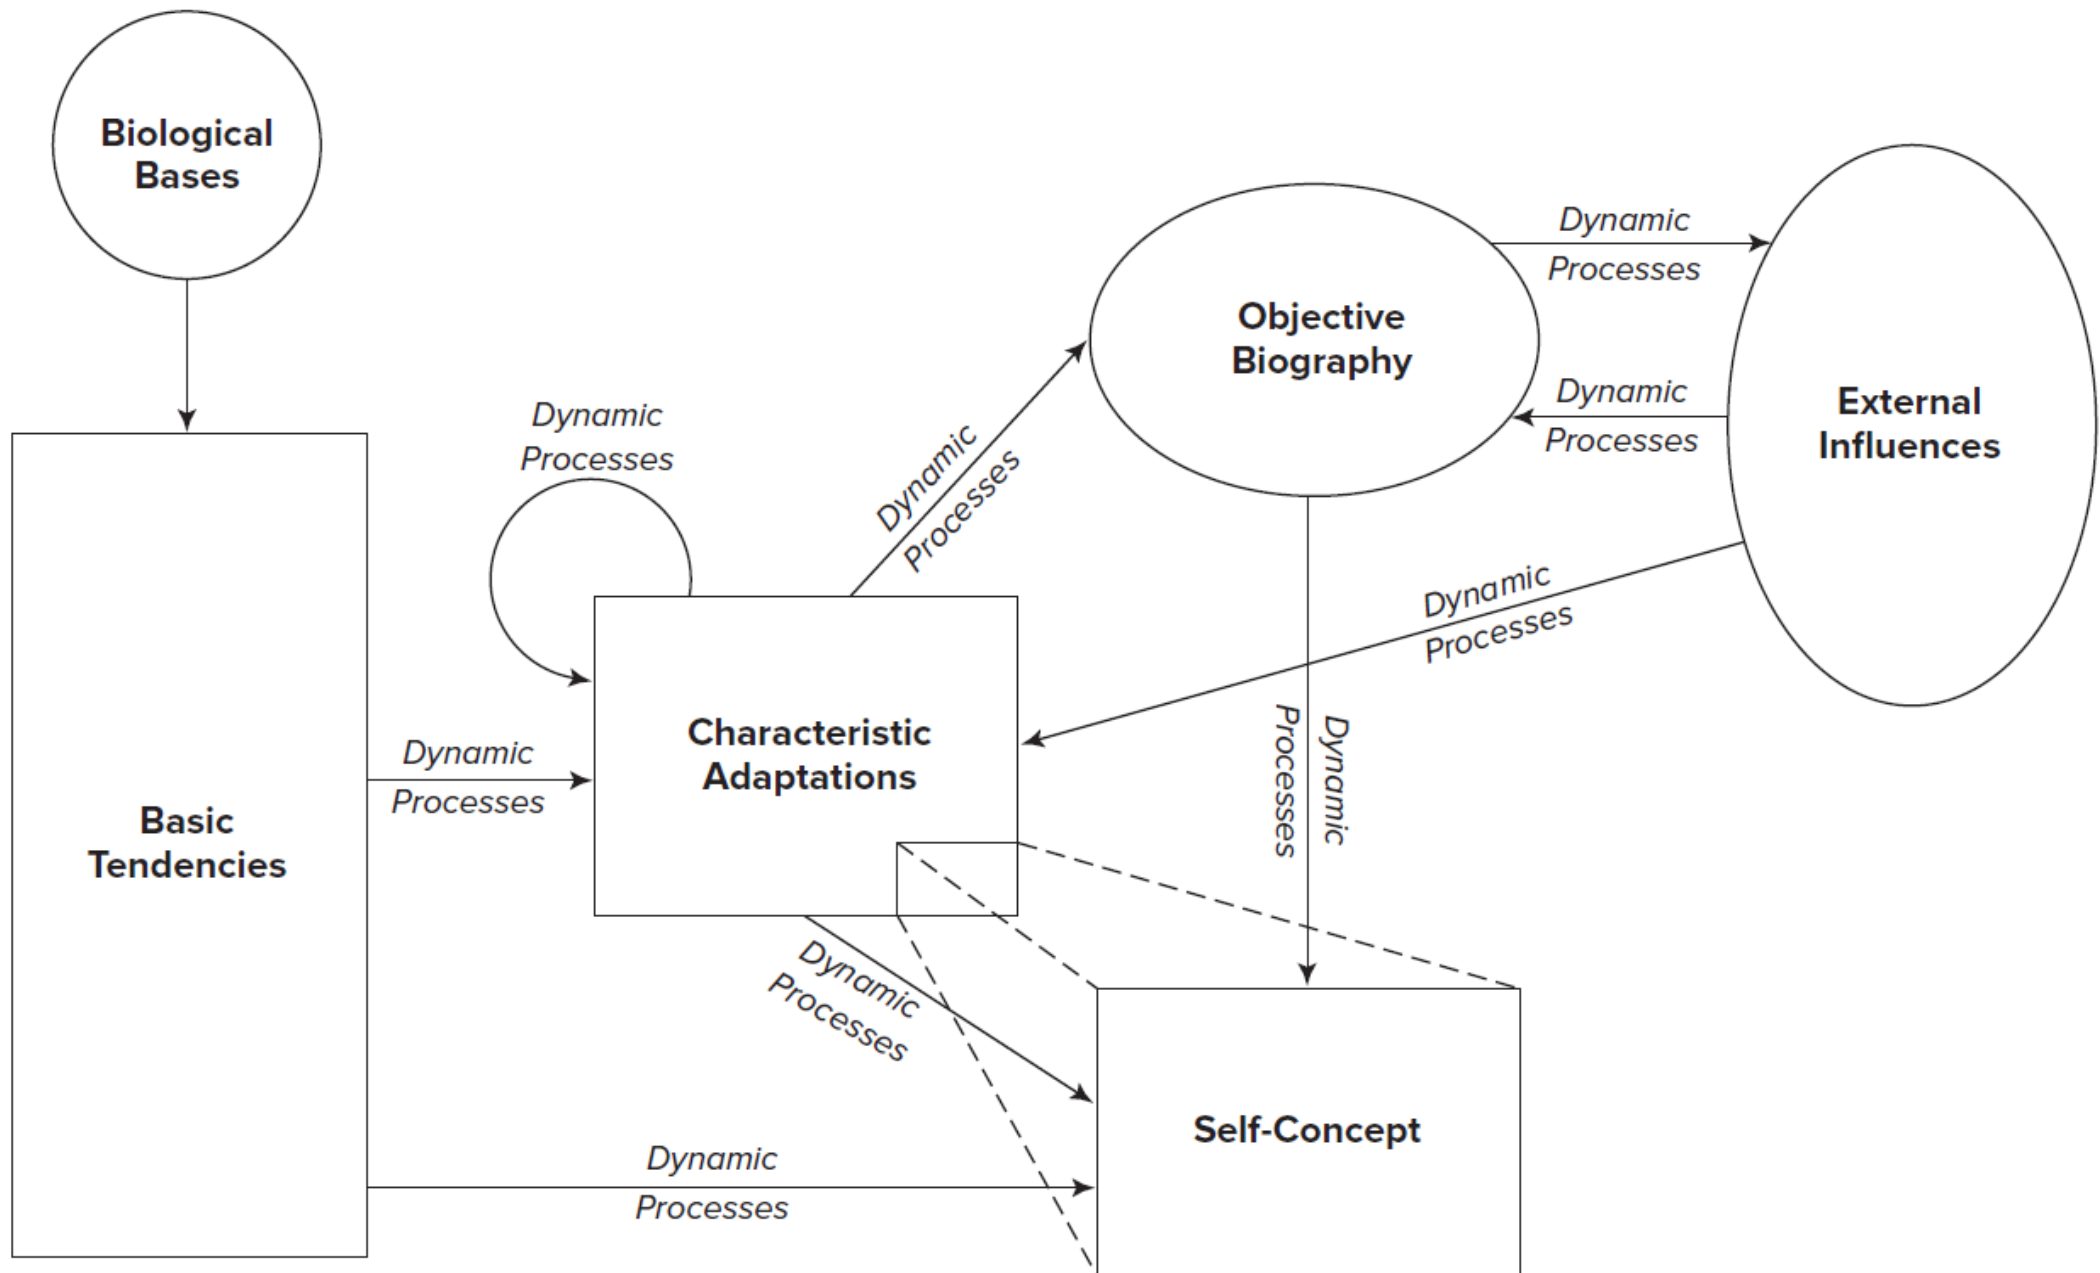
Biological Bases

Dynamic Processes

Objective Biography

External Influences

Dynamic Processes

Dynamic Processes

Dynamic Processes

Dynamic Processes

Basic Tendencies

Dynamic Processes

Characteristic Adaptations

Dynamic Processes

Dynamic Processes

Dynamic Processes

Self-Concept

Dynamic Processes